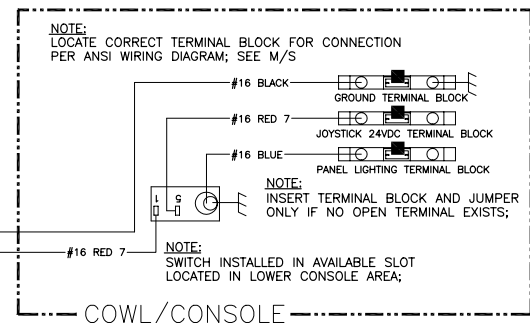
NOTE:
LOCATE CORRECT TERMINAL BLOCK FOR CONNECTION PER ANSI WIRING DIAGRAM; SEE M/S

#16 BLACK

GROUND TERMINAL BLOCK

#16 RED 7

JOYSTICK 24VDC TERMINAL BLOCK

#16 BLUE

PANEL LIGHTING TERMINAL BLOCK

NOTE:
INSERT TERMINAL BLOCK AND JUMPER ONLY IF NO OPEN TERMINAL EXISTS;

1

5

#16 RED 7

NOTE:
SWITCH INSTALLED IN AVAILABLE SLOT LOCATED IN LOWER CONSOLE AREA;

COWL/CONSOLE